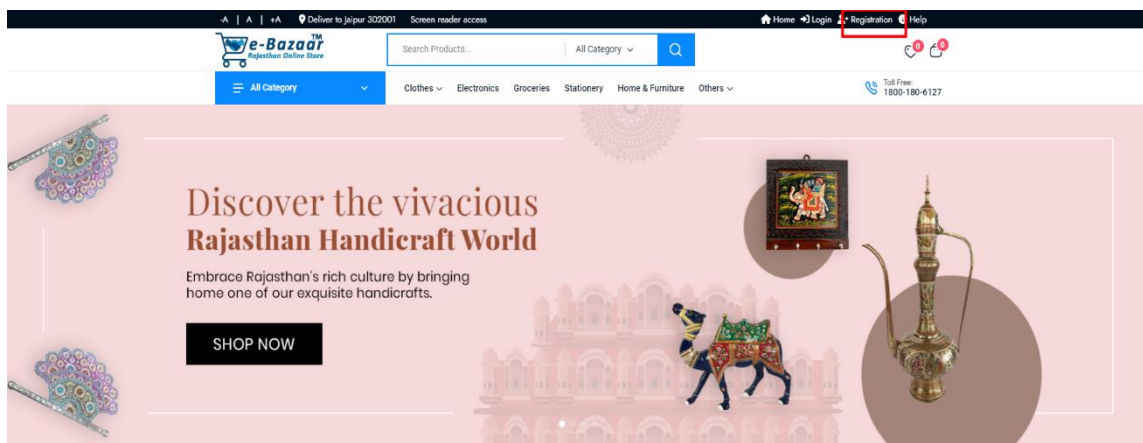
-A | A | +A Deliver to Jaipur 302001 Screen reader access

Home Login Registration Help

e-Bazaar™ Rajasthan Online Store

Search Products... All Category

0 0

All Category

Clothes Electronics Groceries Stationery Home & Furniture Others

Toll Free: 1800-180-6127

Discover the vivacious
Rajasthan Handicraft World

Embrace Rajasthan's rich culture by bringing home one of our exquisite handicrafts.

SHOP NOW